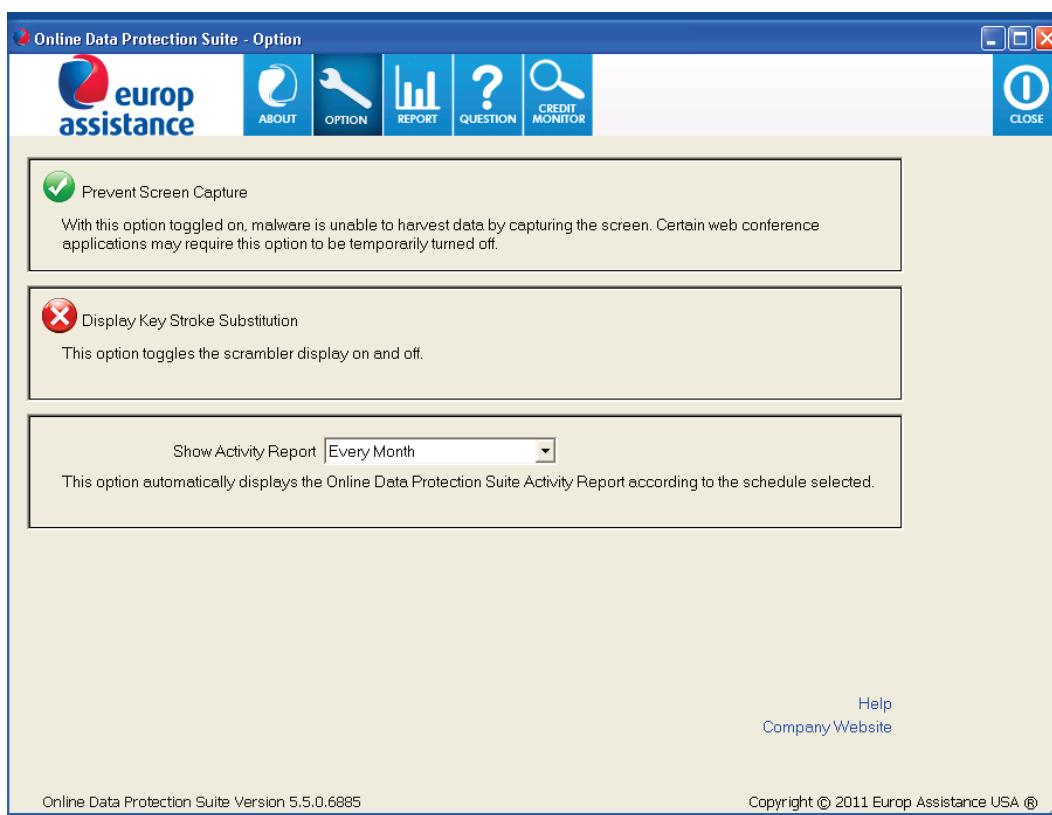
Online Data Protection Suite - Option

europ assistance

ABOUT

OPTION

REPORT

QUESTION

CREDIT MONITOR

CLOSE

Prevent Screen Capture

With this option toggled on, malware is unable to harvest data by capturing the screen. Certain web conference applications may require this option to be temporarily turned off.

Display Key Stroke Substitution

This option toggles the scrambler display on and off.

Show Activity Report Every Month

This option automatically displays the Online Data Protection Suite Activity Report according to the schedule selected.

Help

Company Website

Online Data Protection Suite Version 5.5.0.6885

Copyright © 2011 Europ Assistance USA ®